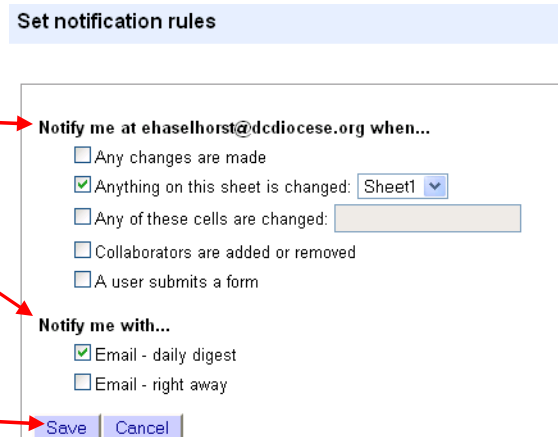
Set notification rules

Notify me at ehaselhorst@dcdiocese.org when...

Any changes are made

Anything on this sheet is changed: Sheet1

Any of these cells are changed:

Collaborators are added or removed

A user submits a form

Notify me with...

Email - daily digest

Email - right away

Save Cancel